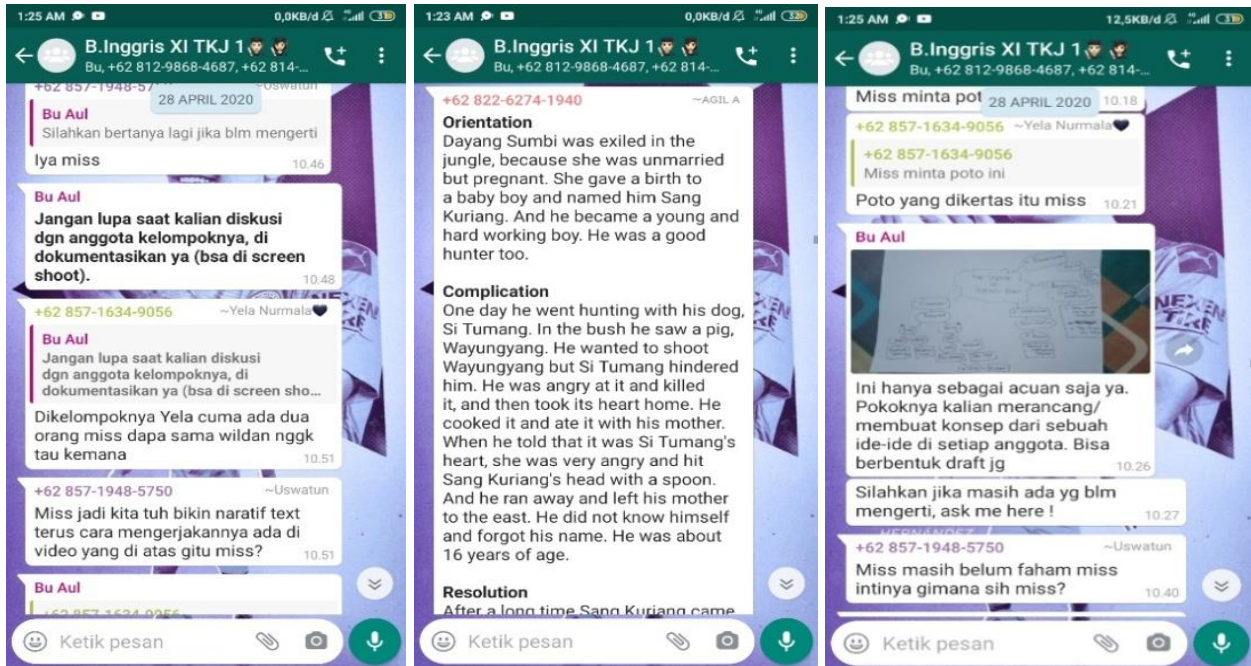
1:25 AM
0,0KB/d
B.Inggris XI TKJ 1
Bu, +62 812-9868-4687, +62 814-...
+62 857-1948-57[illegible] 28 APRIL 2020 ~Uswatun
Bu Aul
Silahkan bertanya lagi jika blm mengerti
Iya miss 10.46

Bu Aul
Jangan lupa saat kalian diskusi dgn anggota kelompoknya, di dokumentasikan ya (bsa di screen shoot). 10.48

+62 857-1634-9056 ~Yela Nurmala
Bu Aul
Jangan lupa saat kalian diskusi dgn anggota kelompoknya, di dokumentasikan ya (bsa di screen sho...
Dikelompoknya Yela cuma ada dua orang miss dapa sama wildan nggk tau kemana 10.51

+62 857-1948-5750 ~Uswatun
Miss jadi kita tuh bikin naratif text terus cara mengerjakannya ada di video yang di atas gitu miss? 10.51

Bu Aul
+62 857 1634 9056
Ketik pesan

1:23 AM
0,0KB/d
B.Inggris XI TKJ 1
Bu, +62 812-9868-4687, +62 814-...
+62 822-6274-1940 ~AGIL A
Orientation
Dayang Sumbi was exiled in the jungle, because she was unmarried but pregnant. She gave a birth to a baby boy and named him Sang Kuriang. And he became a young and hard working boy. He was a good hunter too.

Complication
One day he went hunting with his dog, Si Tumang. In the bush he saw a pig, Wayungyang. He wanted to shoot Wayungyang but Si Tumang hindered him. He was angry at it and killed it, and then took its heart home. He cooked it and ate it with his mother. When he told that it was Si Tumang's heart, she was very angry and hit Sang Kuriang's head with a spoon. And he ran away and left his mother to the east. He did not know himself and forgot his name. He was about 16 years of age.

Resolution
After a long time Sang Kuriang came
Ketik pesan

1:25 AM
12,5KB/d
B.Inggris XI TKJ 1
Bu, +62 812-9868-4687, +62 814-...
Miss minta pot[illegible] 28 APRIL 2020 10.18
+62 857-1634-9056 ~Yela Nurmala
+62 857-1634-9056
Miss minta poto ini
Poto yang dikertas itu miss 10.21

Bu Aul
Ini hanya sebagai acuan saja ya. Pokoknya kalian merancang/ membuat konsep dari sebuah ide-ide di setiap anggota. Bisa berbentuk draft jg 10.26
Silahkan jika masih ada yg blm mengerti, ask me here ! 10.27

+62 857-1948-5750 ~Uswatun
Miss masih belum faham miss intinya gimana sih miss? 10.40
Ketik pesan